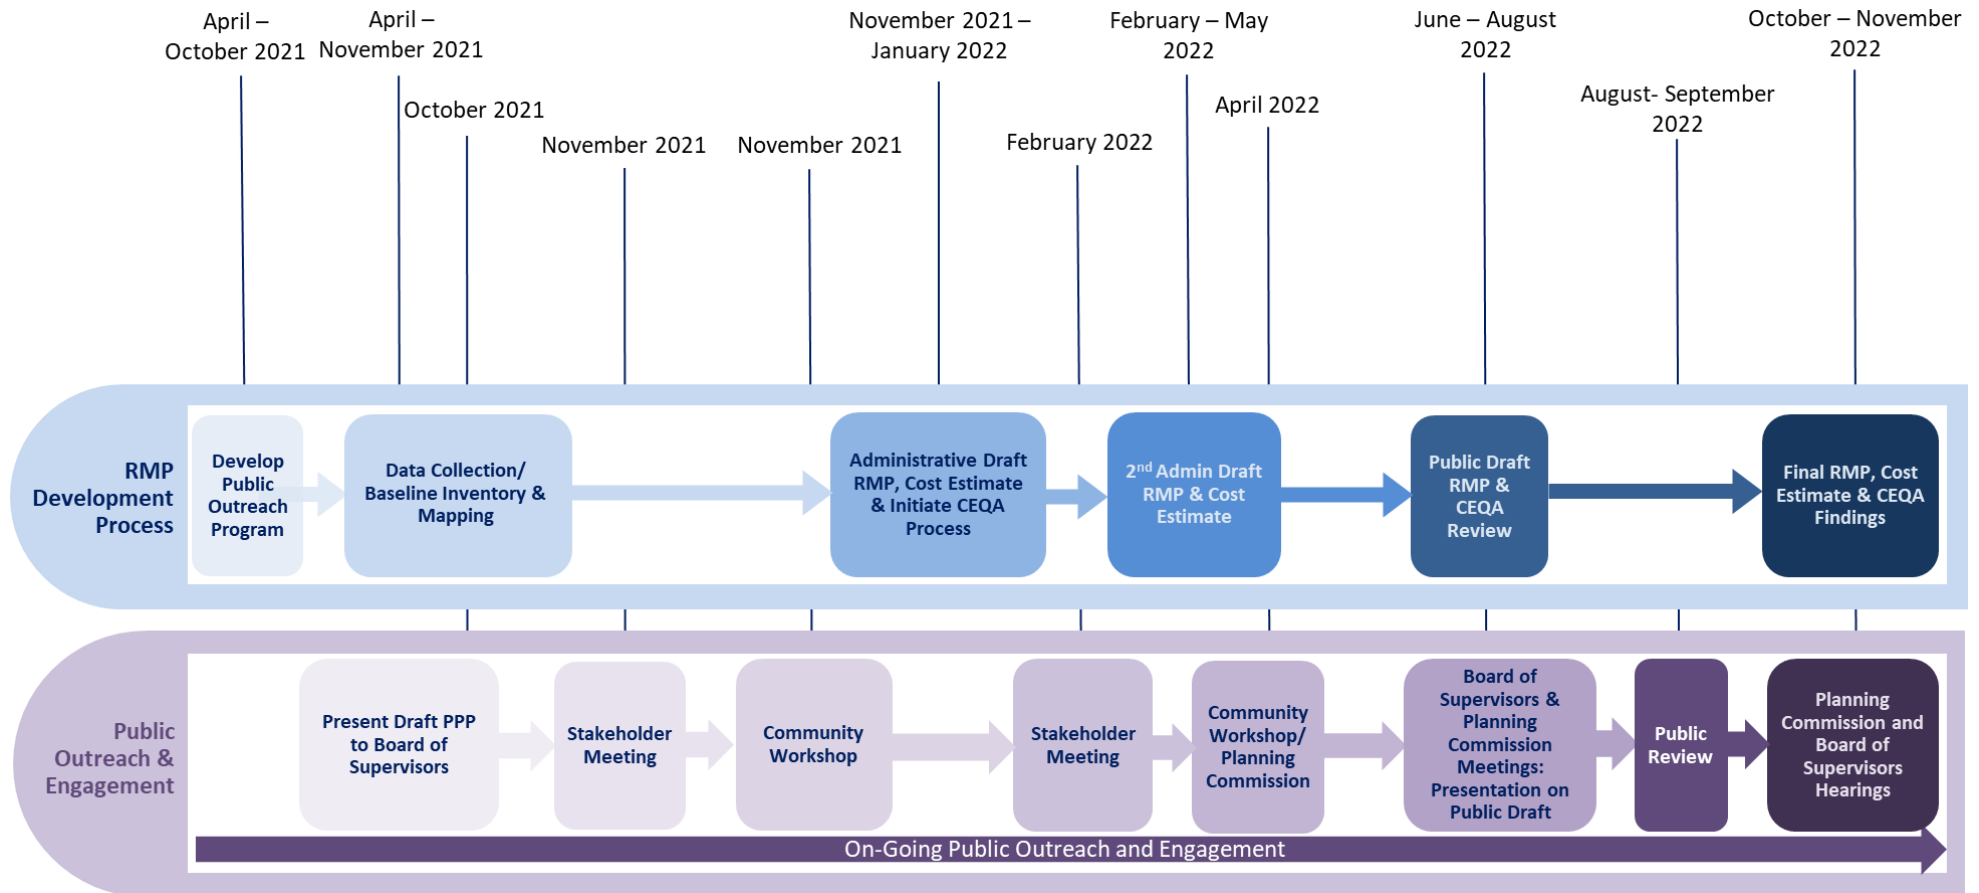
April – October 2021

April – November 2021

October 2021

November 2021

November 2021

November 2021 – January 2022

February 2022

February – May 2022

April 2022

June – August 2022

August- September 2022

October – November 2022

RMP Development Process

Develop Public Outreach Program

Data Collection/ Baseline Inventory & Mapping

Administrative Draft RMP, Cost Estimate & Initiate CEQA Process

2$^{nd}$ Admin Draft RMP & Cost Estimate

Public Draft RMP & CEQA Review

Final RMP, Cost Estimate & CEQA Findings

Public Outreach & Engagement

Present Draft PPP to Board of Supervisors

Stakeholder Meeting

Community Workshop

Stakeholder Meeting

Community Workshop/ Planning Commission

Board of Supervisors & Planning Commission Meetings: Presentation on Public Draft

Public Review

Planning Commission and Board of Supervisors Hearings

On-Going Public Outreach and Engagement